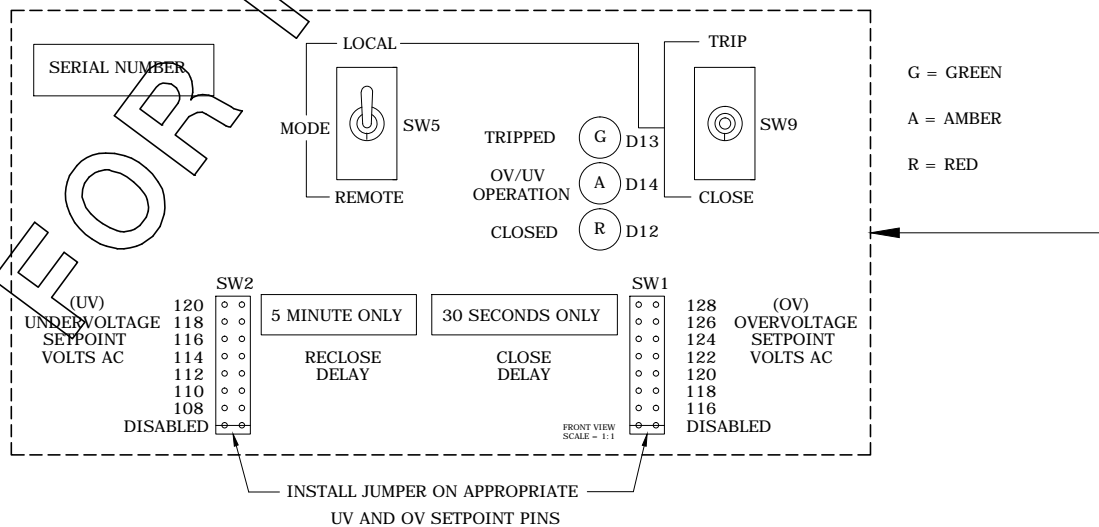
FOR

SERIAL NUMBER

LOCAL

MODE

SW5

REMOTE

TRIP

SW9

CLOSE

TRIPPED G D13

OV/UV OPERATION A D14

CLOSED R D12

G = GREEN

A = AMBER

R = RED

SW2

(UV) UNDERVOLTAGE SETPOINT VOLTS AC

120
118
116
114
112
110
108
DISABLED

5 MINUTE ONLY

RECLOSE DELAY

30 SECONDS ONLY

CLOSE DELAY

SW1

128
126
124
122
120
118
116
DISABLED

(OV) OVERVOLTAGE SETPOINT VOLTS AC

FRONT VIEW
SCALE = 1:1

INSTALL JUMPER ON APPROPRIATE UV AND OV SETPOINT PINS